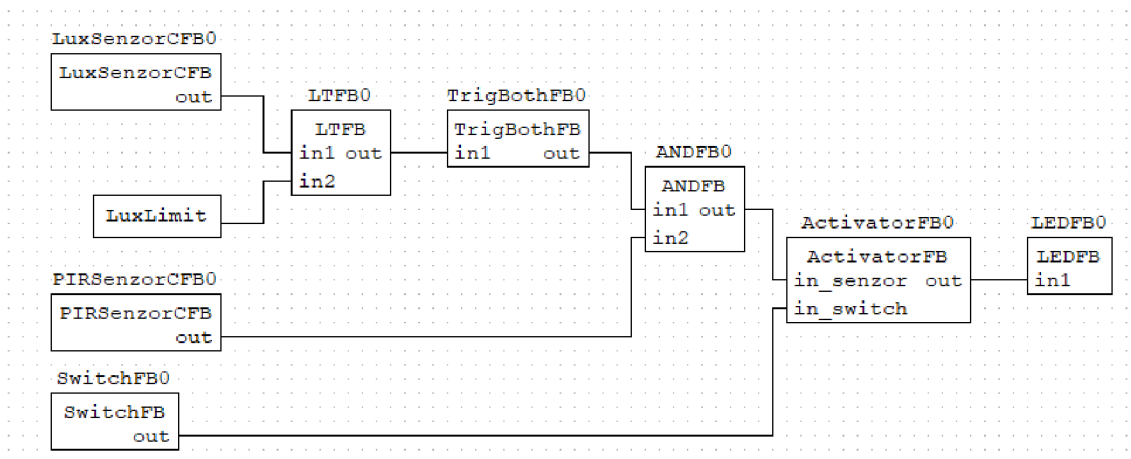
LuxSenzorCFB0
LuxSenzorCFB
out

LTFB0
LTFB
in1 out
in2

TrigBothFB0
TrigBothFB
in1 out

ANDFB0
ANDFB
in1 out
in2

LuxLimit

ActivatorFB0
ActivatorFB
in_senzor out
in_switch

LEDFB0
LEDFB
in1

PIRSenzorCFB0
PIRSenzorCFB
out

SwitchFB0
SwitchFB
out